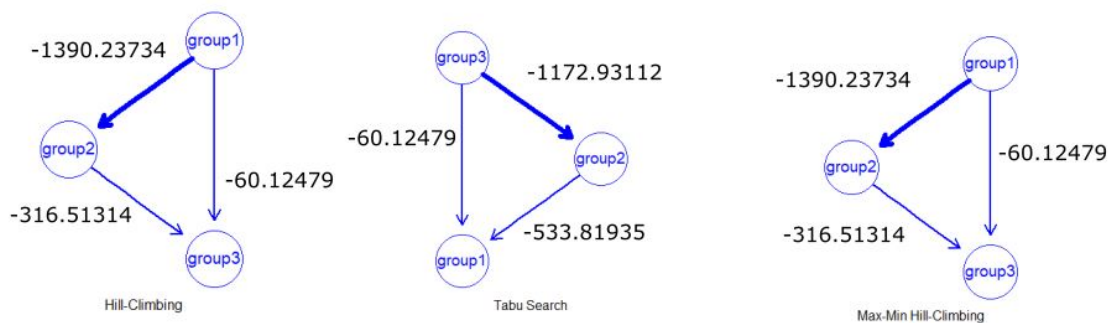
-1390.23734
group1
group2
-60.12479
-316.51314
group3
Hill-Climbing

group3
-1172.93112
-60.12479
group2
-533.81935
group1
Tabu Search

-1390.23734
group1
group2
-60.12479
-316.51314
group3
Max-Min Hill-Climbing